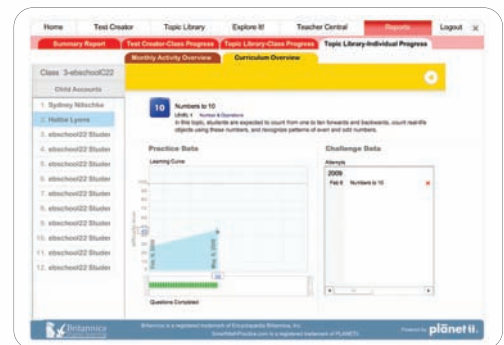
Home | Test Creator | Topic Library | Explore It! | Teacher Central | Reports | Logout

Summary Report | Test Creator-Class Progress | Topic Library-Class Progress | Topic Library-Individual Progress

Monthly Activity Overview | Curriculum Overview

Class 3-ebschool22

Child Accounts

1. Sydney Nitschke
2. Hallie Lyons
3. ebschool22 Studen
4. ebschool22 Studen
5. ebschool22 Studen
6. ebschool22 Studen
7. ebschool22 Studen
8. ebschool22 Studen
9. ebschool22 Studen
10. ebschool22 Studen
11. ebschool22 Studen
12. ebschool22 Studen

10 Numbers to 10

Units: 4 Number & Operations

In this topic, students are expected to count from one to ten forwards and backwards, count real-life objects using these numbers, and recognize patterns of even and odd numbers.

Practice Data

Learning Curve

Feb 6, 2009

Mar 5, 2009

Questions Completed

Challenge Data

Attempts

2009

Feb 6 Numbers to 10

Britannica

Britannica is a registered trademark of Encyclopædia Britannica, Inc. SmartMathPractice.com is a registered trademark of PLANETii

Powered by planetii